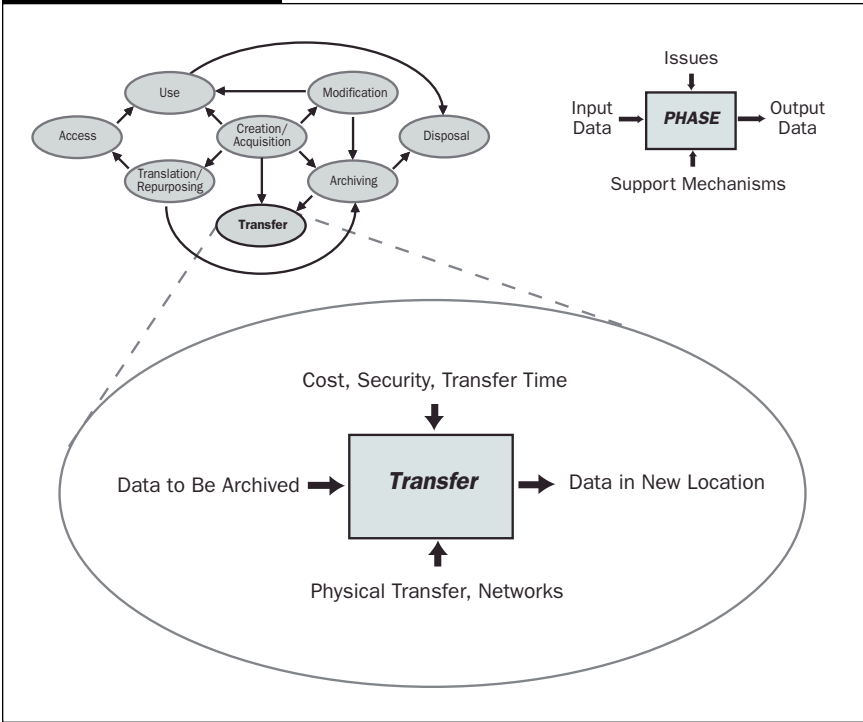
Use
Modification
Access
Creation/ Acquisition
Disposal
Translation/ Repurposing
Archiving
Transfer

Issues
Input Data
PHASE
Output Data
Support Mechanisms

Cost, Security, Transfer Time
Data to Be Archived
Transfer
Data in New Location
Physical Transfer, Networks